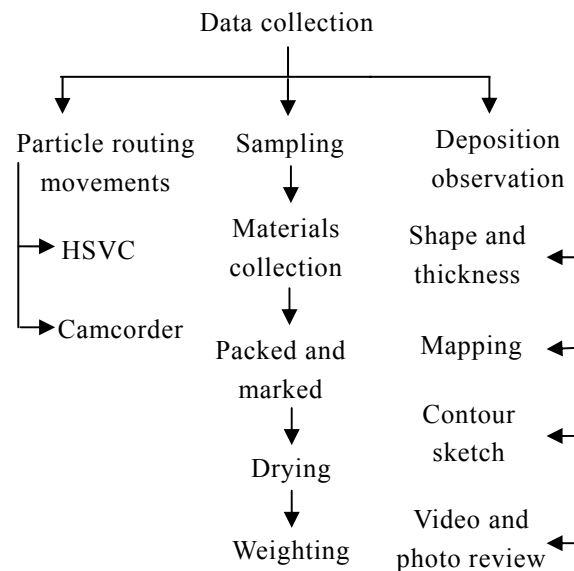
Data collection

Particle routing movements

HSVC

Camcorder

Sampling

Materials collection

Packed and marked

Drying

Weighting

Deposition observation

Shape and thickness

Mapping

Contour sketch

Video and photo review